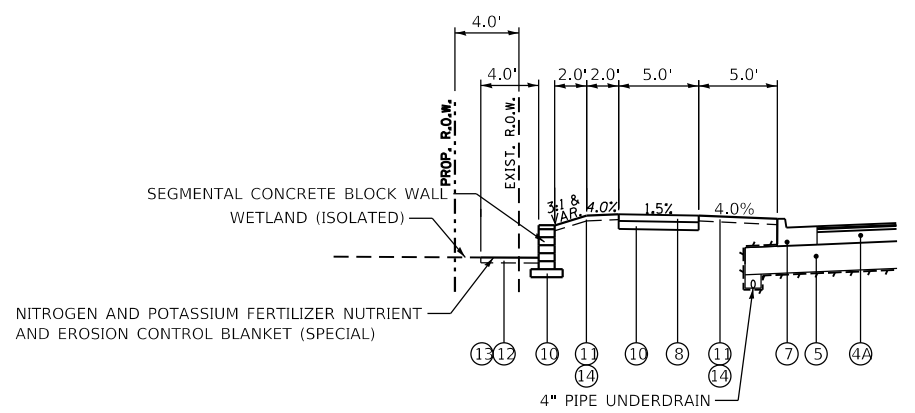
4.0'

4.0'

2.0'

2.0'

5.0'

5.0'

PROP. R.O.W.

EXIST. R.O.W.

SEGMENTAL CONCRETE BLOCK WALL

WETLAND (ISOLATED)

3:1 & VAR.

4.0%

1.5%

4.0%

NITROGEN AND POTASSIUM FERTILIZER NUTRIENT AND EROSION CONTROL BLANKET (SPECIAL)

13 12 10 11 14 10 8 11 14 7 5 4A

4" PIPE UNDERDRAIN